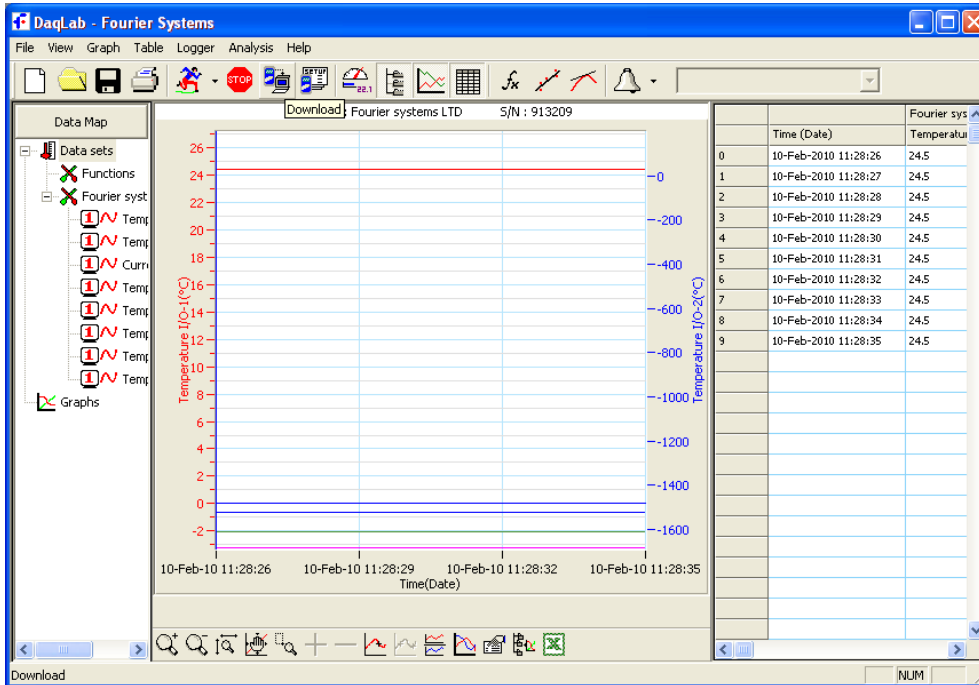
DaqLab - Fourier Systems

File View Graph Table Logger Analysis Help

STOP SETUP 22.1

Download

Data Map

Data sets
Functions
Fourier syst
Temp
Temp
Curr
Temp
Temp
Temp
Temp
Temp
Graphs

Fourier systems LTD S/N : 913209

Temperature I/O-1(°C)
26
24
22
20
18
16
14
12
10
8
6
4
2
0
-2

Temperature I/O-2(°C)
0
-200
-400
-600
-800
-1000
-1200
-1400
-1600

10-Feb-10 11:28:26 10-Feb-10 11:28:29 10-Feb-10 11:28:32 10-Feb-10 11:28:35
Time(Date)

| | | Fourier sys |
|---|---|---|
| | Time (Date) | Temperatu |
| 0 | 10-Feb-2010 11:28:26 | 24.5 |
| 1 | 10-Feb-2010 11:28:27 | 24.5 |
| 2 | 10-Feb-2010 11:28:28 | 24.5 |
| 3 | 10-Feb-2010 11:28:29 | 24.5 |
| 4 | 10-Feb-2010 11:28:30 | 24.5 |
| 5 | 10-Feb-2010 11:28:31 | 24.5 |
| 6 | 10-Feb-2010 11:28:32 | 24.5 |
| 7 | 10-Feb-2010 11:28:33 | 24.5 |
| 8 | 10-Feb-2010 11:28:34 | 24.5 |
| 9 | 10-Feb-2010 11:28:35 | 24.5 |

Download NUM